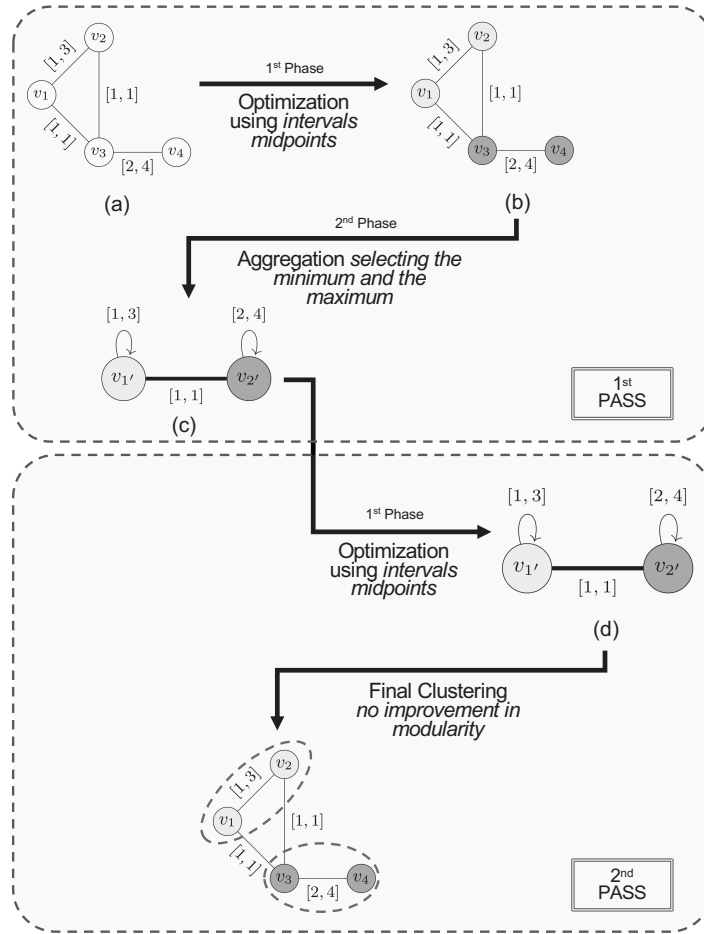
$v_2$
$[1,3]$
$v_1$
$[1,1]$
$[1,1]$
$v_3$
$[2,4]$
$v_4$

(a)

1st Phase

Optimization using *intervals midpoints*

$v_2$
$[1,3]$
$v_1$
$[1,1]$
$[1,1]$
$v_3$
$[2,4]$
$v_4$

(b)

2nd Phase

Aggregation *selecting the minimum and the maximum*

$[1,3]$
$[2,4]$
$v_{1'}$
$[1,1]$
$v_{2'}$

(c)

1st PASS

1st Phase

Optimization using *intervals midpoints*

$[1,3]$
$[2,4]$
$v_{1'}$
$[1,1]$
$v_{2'}$

(d)

Final Clustering *no improvement in modularity*

$v_2$
$[1,3]$
$v_1$
$[1,1]$
$[1,1]$
$v_3$
$[2,4]$
$v_4$

2nd PASS